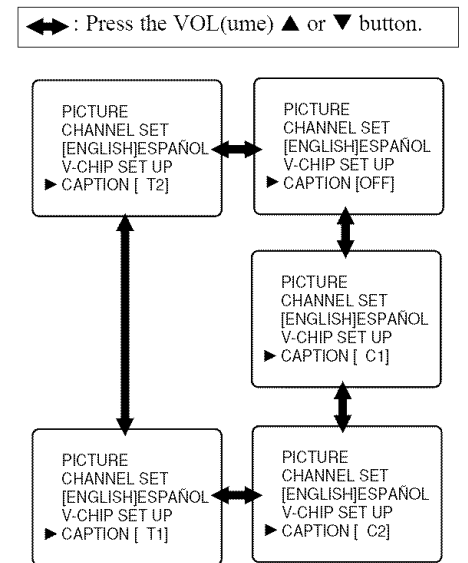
↔ : Press the VOL(ume) ▲ or ▼ button.

PICTURE
CHANNEL SET
[ENGLISH]ESPAÑOL
V-CHIP SET UP
► CAPTION [ T2]

PICTURE
CHANNEL SET
[ENGLISH]ESPAÑOL
V-CHIP SET UP
► CAPTION [OFF]

PICTURE
CHANNEL SET
[ENGLISH]ESPAÑOL
V-CHIP SET UP
► CAPTION [ C1]

PICTURE
CHANNEL SET
[ENGLISH]ESPAÑOL
V-CHIP SET UP
► CAPTION [ T1]

PICTURE
CHANNEL SET
[ENGLISH]ESPAÑOL
V-CHIP SET UP
► CAPTION [ C2]